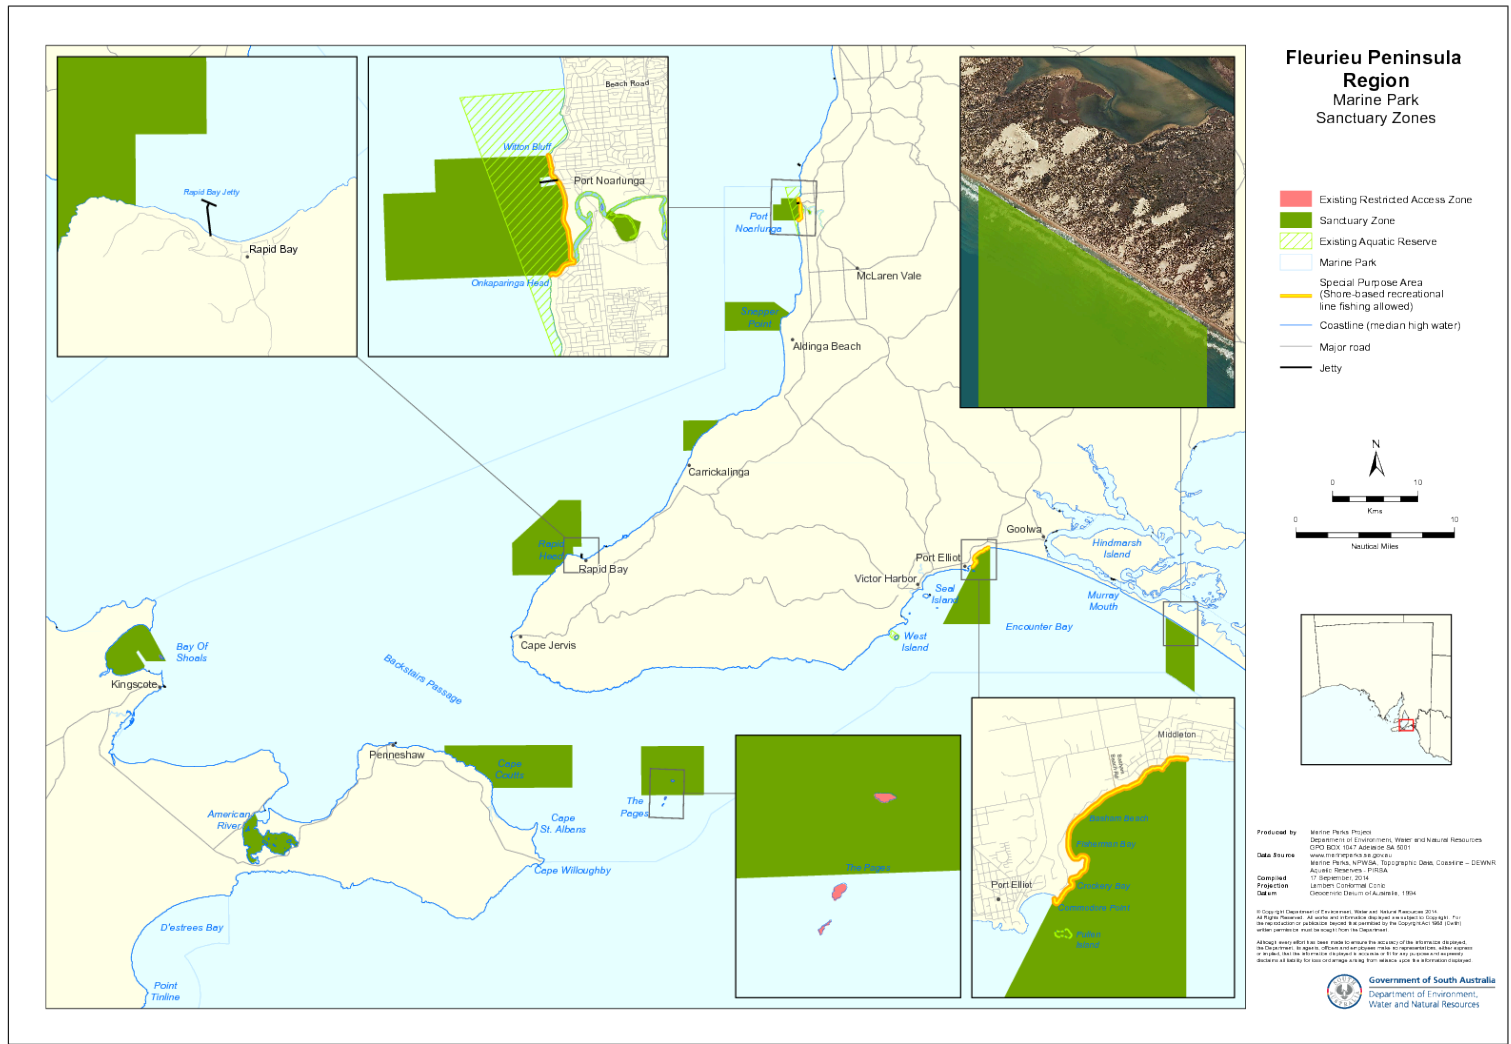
Fleurieu Peninsula Region
Marine Park
Sanctuary Zones

Existing Restricted Access Zone
Sanctuary Zone
Existing Aquatic Reserve
Marine Park
Special Purpose Area (Shore-based recreational line fishing allowed)
Coastline (median high water)
Major road
Jetty

N
0 10
Kms
0 10
Nautical Miles

Rapid Bay Jetty
Rapid Bay

Beach Road
Witton Bluff
Port Noarlunga
Onkaparinga Head

Port Noarlunga
McLaren Vale
Snapper Point
Aldinga Beach
Carrickalinga
Rapid Head
Rapid Bay
Goolwa
Hindmarsh Island
Port Elliot
Victor Harbor
Seal Island
Murray Mouth
West Island
Encounter Bay
Cape Jervis
Bay Of Shoals
Kingscote
Backstairs Passage
Penneshaw
Cape Coutts
The Pages
American River
Cape St. Albens
Cape Willoughby
D'estrees Bay
Point Tinline

The Pages

Middleton
Basham Beach
Fisherman Bay
Port Elliot
Crockery Bay
Commodore Point
Pullen Island

Produced by Marine Parks Project
Department of Environment, Water and Natural Resources
GPO BOX 1047 Adelaide SA 5001
Data Source www.marineparks.sa.gov.au
Marine Parks, NPWSA, Topographic Data, Coastline – DEWNR
Aquatic Reserves - PIRSA
Compiled 17 September, 2014
Projection Lambert Conformal Conic
Datum Geocentric Datum of Australia, 1994

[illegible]

Government of South Australia
Department of Environment, Water and Natural Resources